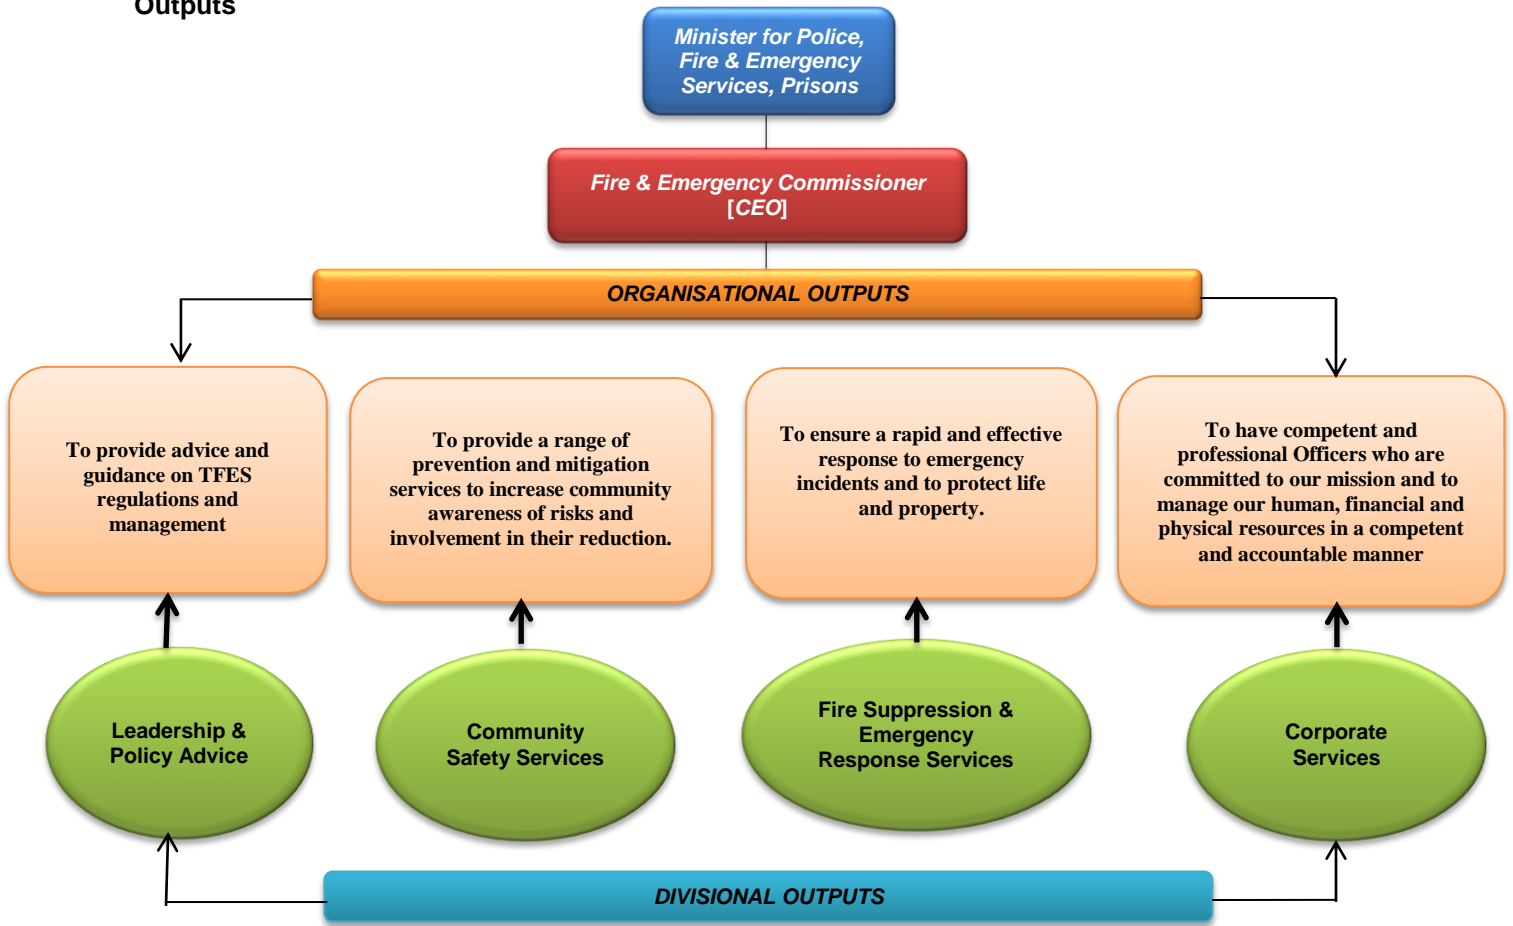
Outputs

Minister for Police, Fire & Emergency Services, Prisons

Fire & Emergency Commissioner [CEO]

ORGANISATIONAL OUTPUTS

To provide advice and guidance on TFES regulations and management

To provide a range of prevention and mitigation services to increase community awareness of risks and involvement in their reduction.

To ensure a rapid and effective response to emergency incidents and to protect life and property.

To have competent and professional Officers who are committed to our mission and to manage our human, financial and physical resources in a competent and accountable manner

Leadership & Policy Advice

Community Safety Services

Fire Suppression & Emergency Response Services

Corporate Services

DIVISIONAL OUTPUTS